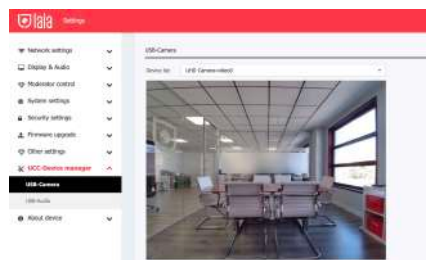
lala Settings

Network settings
Display & Audio
Moderator control
System settings
Security settings
Firmware upgrade
Other settings
UCC-Device manager
USB-Camera
USB-Audio
About device

USB-Camera

Device list UHD Camera-video0